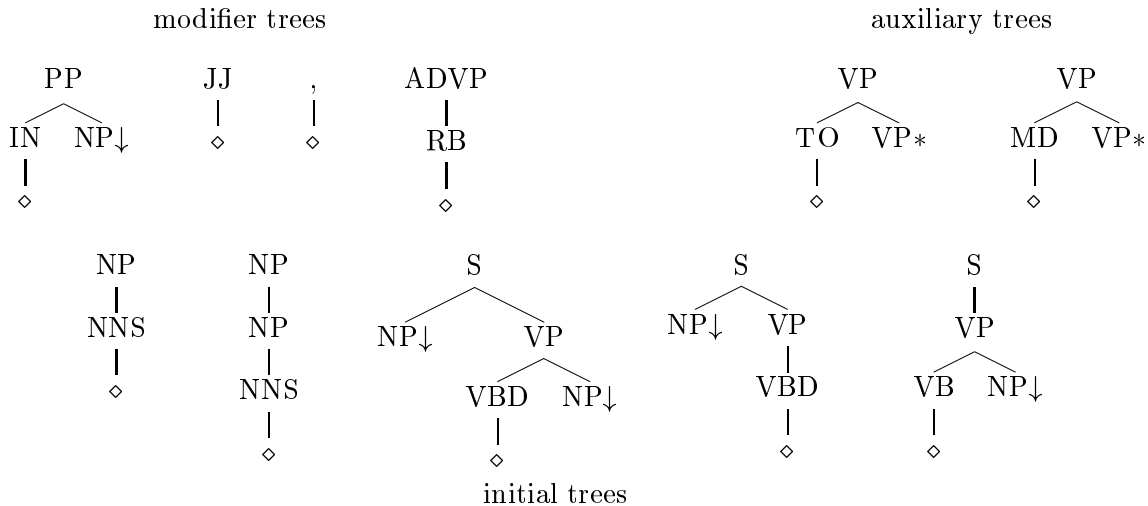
modifier trees

auxiliary trees

PP
IN NP$\downarrow$
$\diamond$

JJ
$\diamond$

,
$\diamond$

ADVP
RB
$\diamond$

VP
TO VP$*$
$\diamond$

VP
MD VP$*$
$\diamond$

NP
NNS
$\diamond$

NP
NP
NNS
$\diamond$

S
NP$\downarrow$ VP
VBD NP$\downarrow$
$\diamond$

S
NP$\downarrow$ VP
VBD
$\diamond$

S
VP
VB NP$\downarrow$
$\diamond$

initial trees